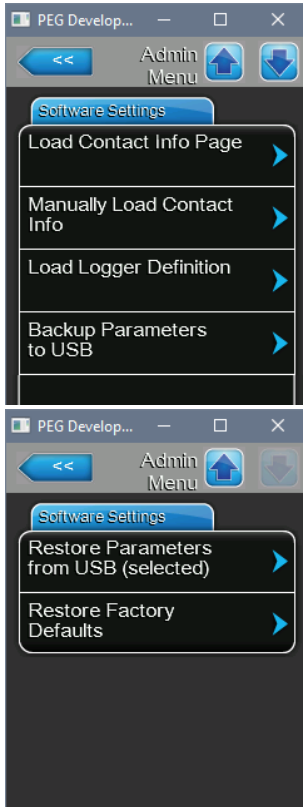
PEG Develop...

<<

Admin Menu

Software Settings

Load Contact Info Page

Manually Load Contact Info

Load Logger Definition

Backup Parameters to USB

PEG Develop...

<<

Admin Menu

Software Settings

Restore Parameters from USB (selected)

Restore Factory Defaults